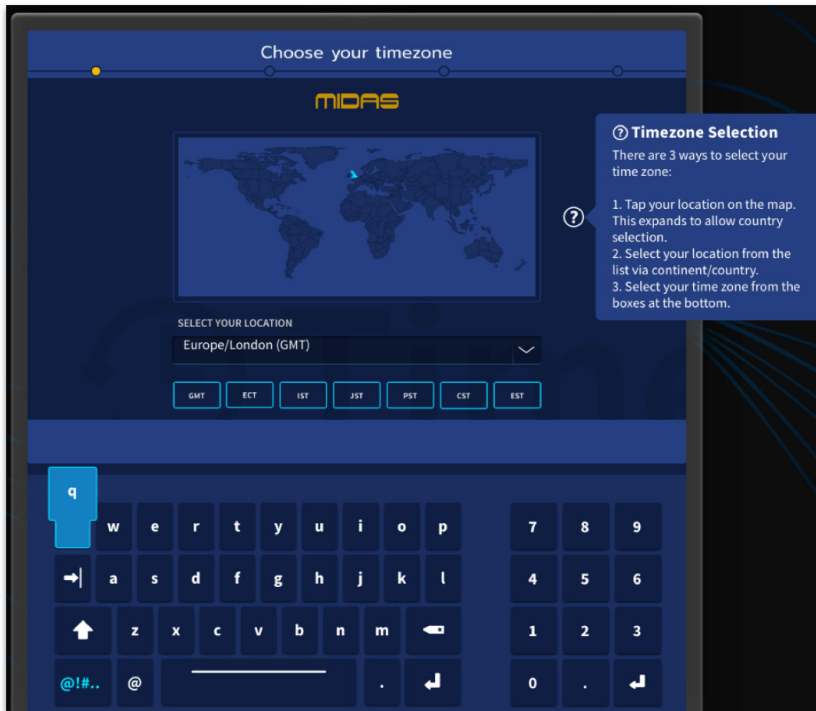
Choose your timezone

MIDAS

? Timezone Selection

There are 3 ways to select your time zone:

1. Tap your location on the map. This expands to allow country selection.
2. Select your location from the list via continent/country.
3. Select your time zone from the boxes at the bottom.

?

SELECT YOUR LOCATION

Europe/London (GMT)

| GMT | ECT | IST | JST | PST | CST | EST |
|---|---|---|---|---|---|---|

q w e r t y u i o p
a s d f g h j k l
z x c v b n m
@!#.. @ .

7 8 9
4 5 6
1 2 3
0 .